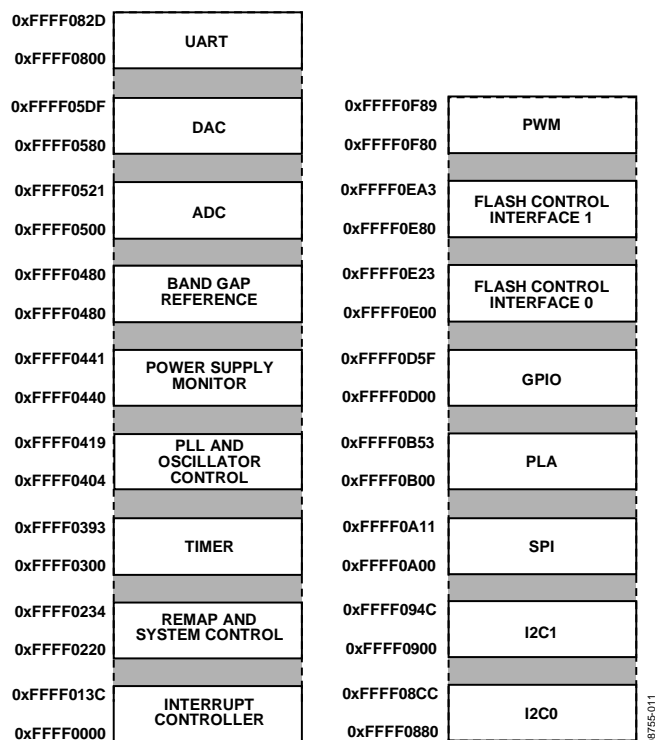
0xFFFF082D
UART
0xFFFF0800

0xFFFF05DF
DAC
0xFFFF0580

0xFFFF0521
ADC
0xFFFF0500

0xFFFF0480
BAND GAP REFERENCE
0xFFFF0480

0xFFFF0441
POWER SUPPLY MONITOR
0xFFFF0440

0xFFFF0419
PLL AND OSCILLATOR CONTROL
0xFFFF0404

0xFFFF0393
TIMER
0xFFFF0300

0xFFFF0234
REMAP AND SYSTEM CONTROL
0xFFFF0220

0xFFFF013C
INTERRUPT CONTROLLER
0xFFFF0000

0xFFFF0F89
PWM
0xFFFF0F80

0xFFFF0EA3
FLASH CONTROL INTERFACE 1
0xFFFF0E80

0xFFFF0E23
FLASH CONTROL INTERFACE 0
0xFFFF0E00

0xFFFF0D5F
GPIO
0xFFFF0D00

0xFFFF0B53
PLA
0xFFFF0B00

0xFFFF0A11
SPI
0xFFFF0A00

0xFFFF094C
I2C1
0xFFFF0900

0xFFFF08CC
I2C0
0xFFFF0880

8755-011